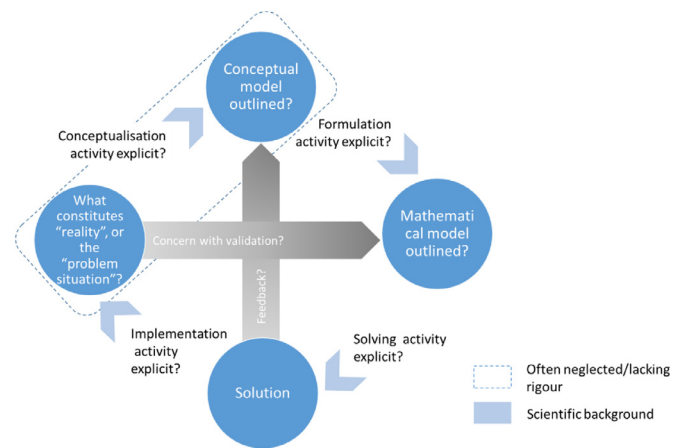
Conceptual model outlined?

Conceptualisation activity explicit?

Formulation activity explicit?

What constitutes "reality", or the "problem situation"?

Concern with validation?

Mathematical model outlined?

Feedback?

Implementation activity explicit?

Solving activity explicit?

Solution

Often neglected/lacking rigour

Scientific background